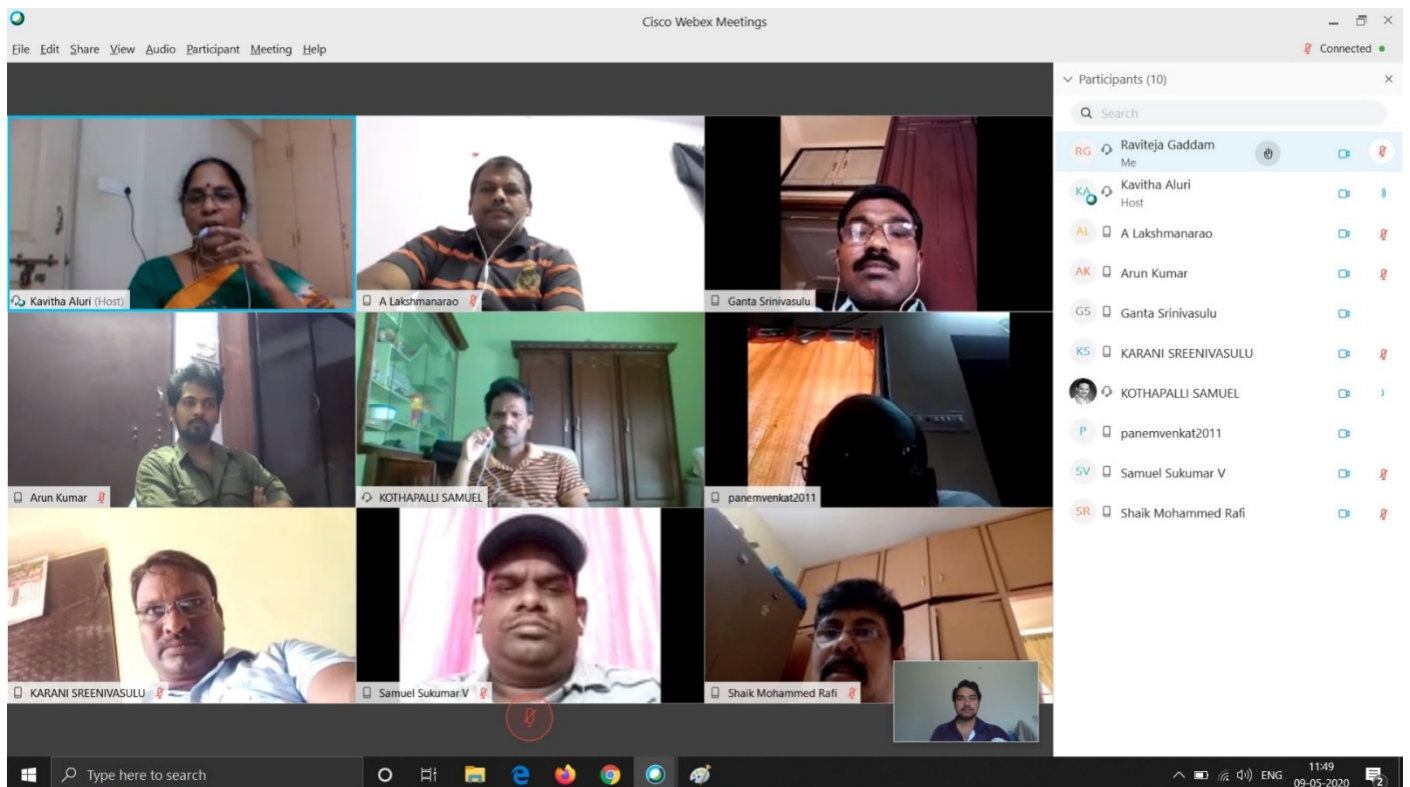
Cisco Webex Meetings

File Edit Share View Audio Participant Meeting Help

Connected

Kavitha Aluri (Host)
A Lakshmanarao
Ganta Srinivasulu
Arun Kumar
KOTHAPALLI SAMUEL
panemvenkat2011
KARANI SREENIVASULU
Samuel Sukumar V
Shaik Mohammed Rafi

Participants (10)

Search

RG Raviteja Gaddam
Me
KA Kavitha Aluri
Host
AL A Lakshmanarao
AK Arun Kumar
GS Ganta Srinivasulu
KS KARANI SREENIVASULU
KOTHAPALLI SAMUEL
P panemvenkat2011
SV Samuel Sukumar V
SR Shaik Mohammed Rafi

Type here to search

ENG 11:49 09-05-2020